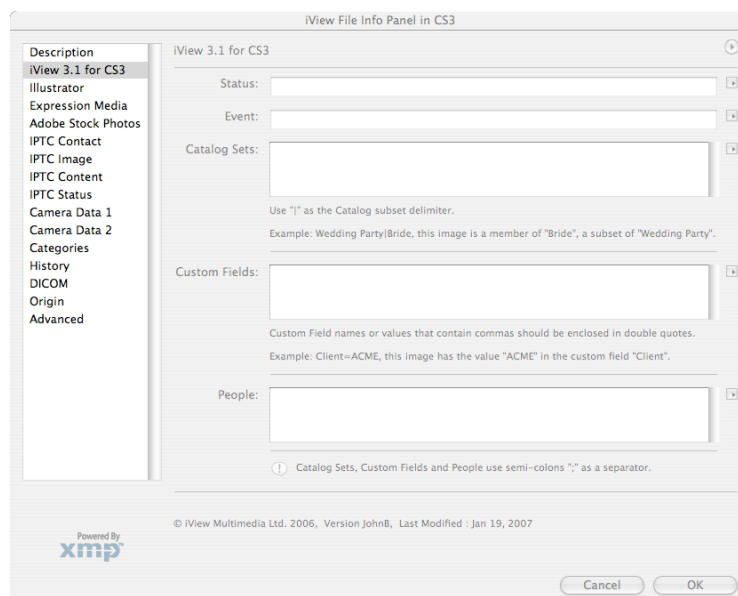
iView File Info Panel in CS3

Description
iView 3.1 for CS3
Illustrator
Expression Media
Adobe Stock Photos
IPTC Contact
IPTC Image
IPTC Content
IPTC Status
Camera Data 1
Camera Data 2
Categories
History
DICOM
Origin
Advanced

iView 3.1 for CS3

Status:

Event:

Catalog Sets:

Use "|" as the Catalog subset delimiter.

Example: Wedding Party|Bride, this image is a member of "Bride", a subset of "Wedding Party".

Custom Fields:

Custom Field names or values that contain commas should be enclosed in double quotes.

Example: Client=ACME, this image has the value "ACME" in the custom field "Client".

People:

Catalog Sets, Custom Fields and People use semi-colons ";" as a separator.

© iView Multimedia Ltd. 2006, Version JohnB, Last Modified : Jan 19, 2007

Powered By
xmp

Cancel
OK